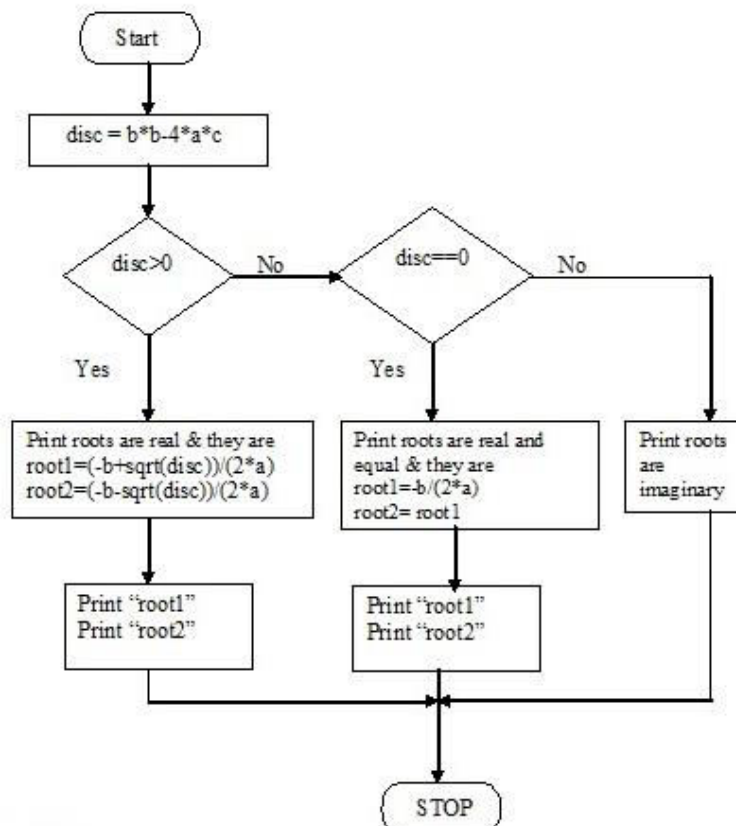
Start

disc = b*b-4*a*c

disc>0

No

disc==0

No

Yes

Yes

Print roots are real & they are
root1=(-b+sqrt(disc))/(2*a)
root2=(-b-sqrt(disc))/(2*a)

Print roots are real and equal & they are
root1=-b/(2*a)
root2= root1

Print roots are imaginary

Print "root1"
Print "root2"

Print "root1"
Print "root2"

STOP